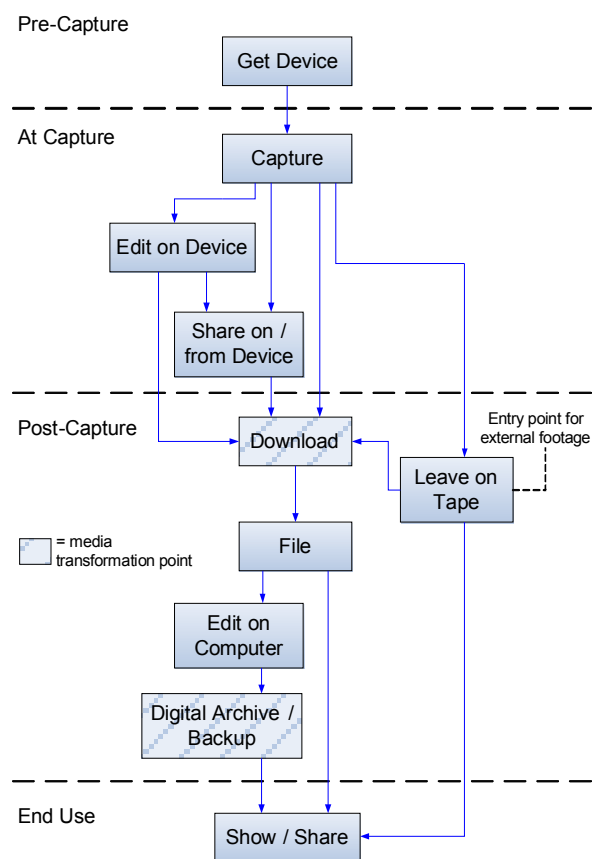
Pre-Capture

Get Device

At Capture

Capture

Edit on Device

Share on / from Device

Post-Capture

Download

Entry point for external footage

Leave on Tape

= media transformation point

File

Edit on Computer

Digital Archive / Backup

End Use

Show / Share